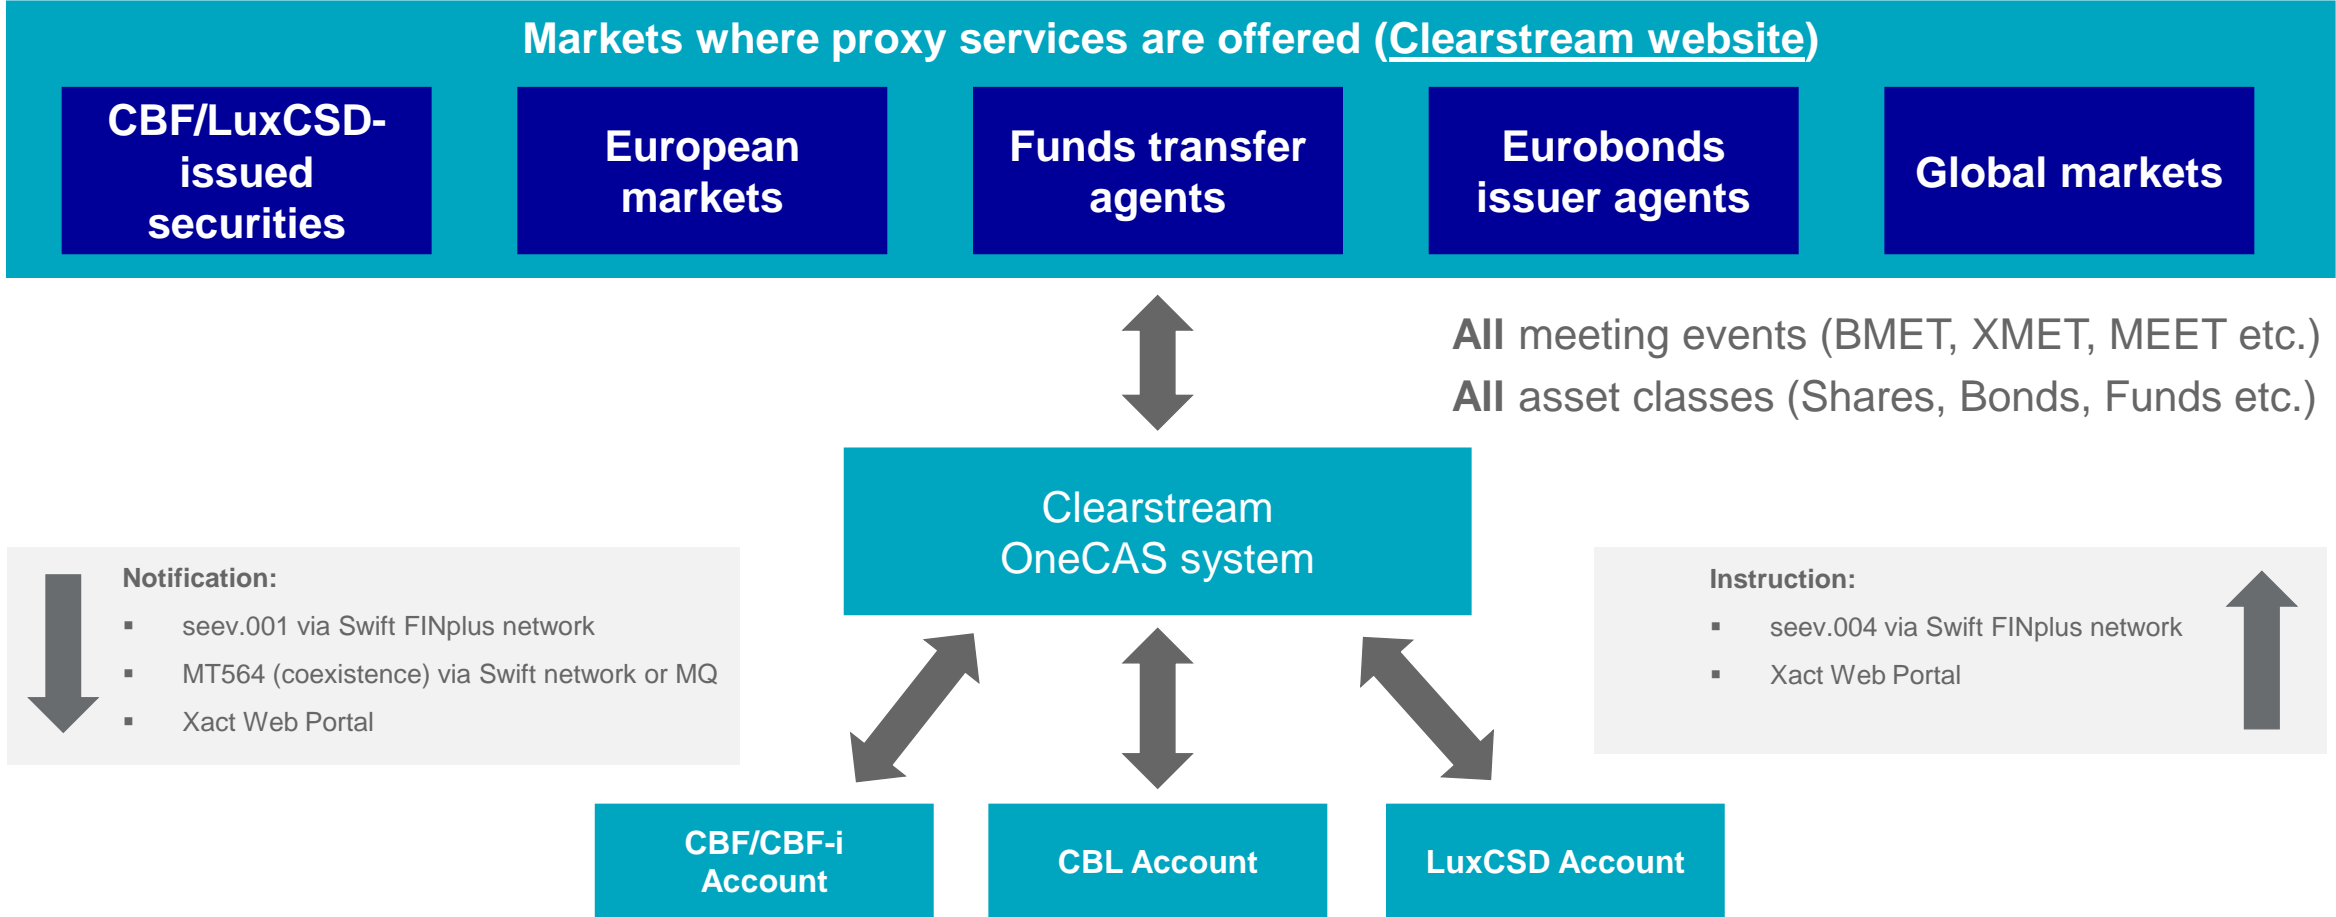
Markets where proxy services are offered (Clearstream website)

CBF/LuxCSD-issued securities

European markets

Funds transfer agents

Eurobonds issuer agents

Global markets

All meeting events (BMET, XMET, MEET etc.)
All asset classes (Shares, Bonds, Funds etc.)

Clearstream OneCAS system

Notification:
- seev.001 via Swift FINplus network
- MT564 (coexistence) via Swift network or MQ
- Xact Web Portal

Instruction:
- seev.004 via Swift FINplus network
- Xact Web Portal

CBF/CBF-i Account

CBL Account

LuxCSD Account